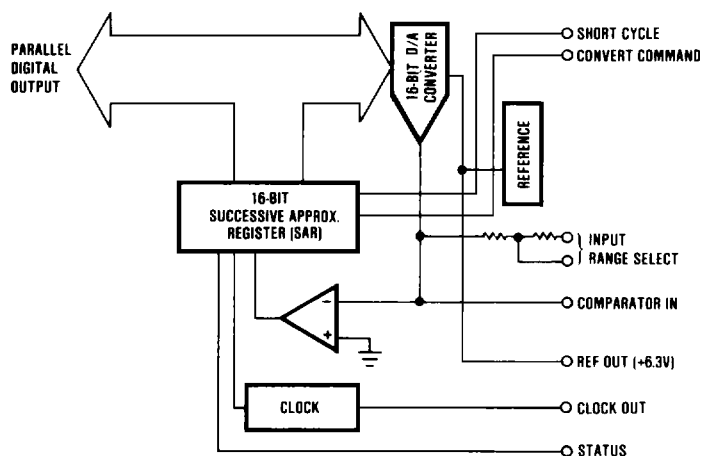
PARALLEL DIGITAL OUTPUT

16-BIT D/A CONVERTER

SHORT CYCLE

CONVERT COMMAND

REFERENCE

16-BIT SUCCESSIVE APPROX. REGISTER (SAR)

INPUT

RANGE SELECT

-

+

COMPARATOR IN

REF OUT (+6.3V)

CLOCK

CLOCK OUT

STATUS